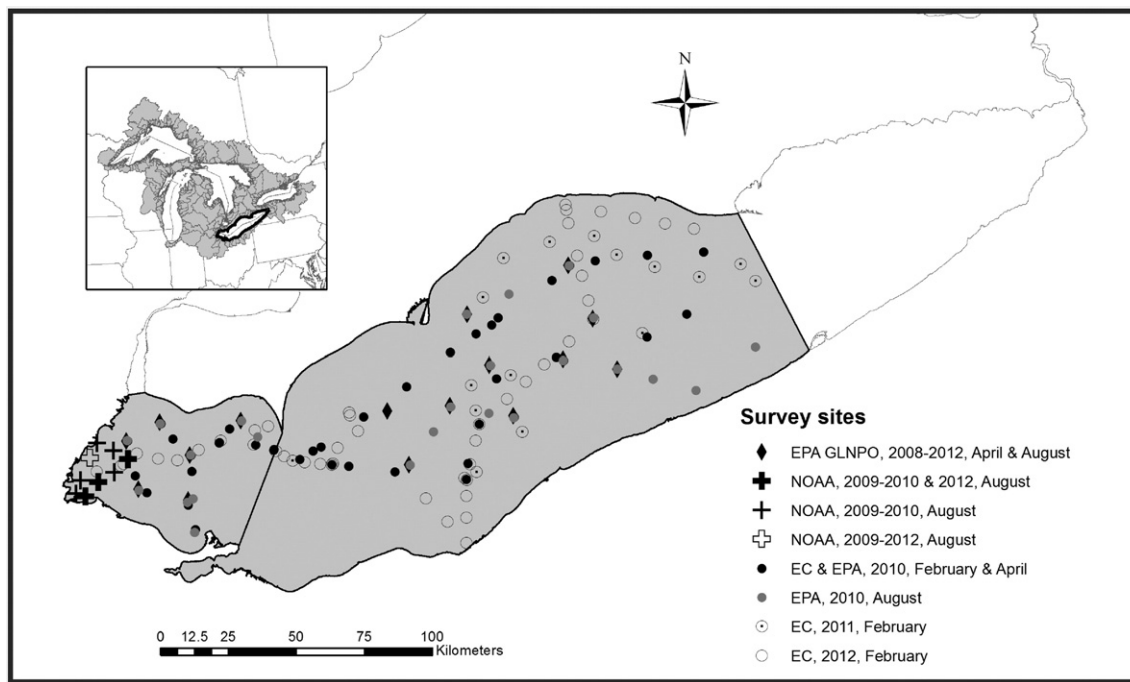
N

Survey sites

EPA GLNPO, 2008-2012, April & August
NOAA, 2009-2010 & 2012, August
NOAA, 2009-2010, August
NOAA, 2009-2012, August
EC & EPA, 2010, February & April
EPA, 2010, August
EC, 2011, February
EC, 2012, February

0 12.5 25 50 75 100 Kilometers